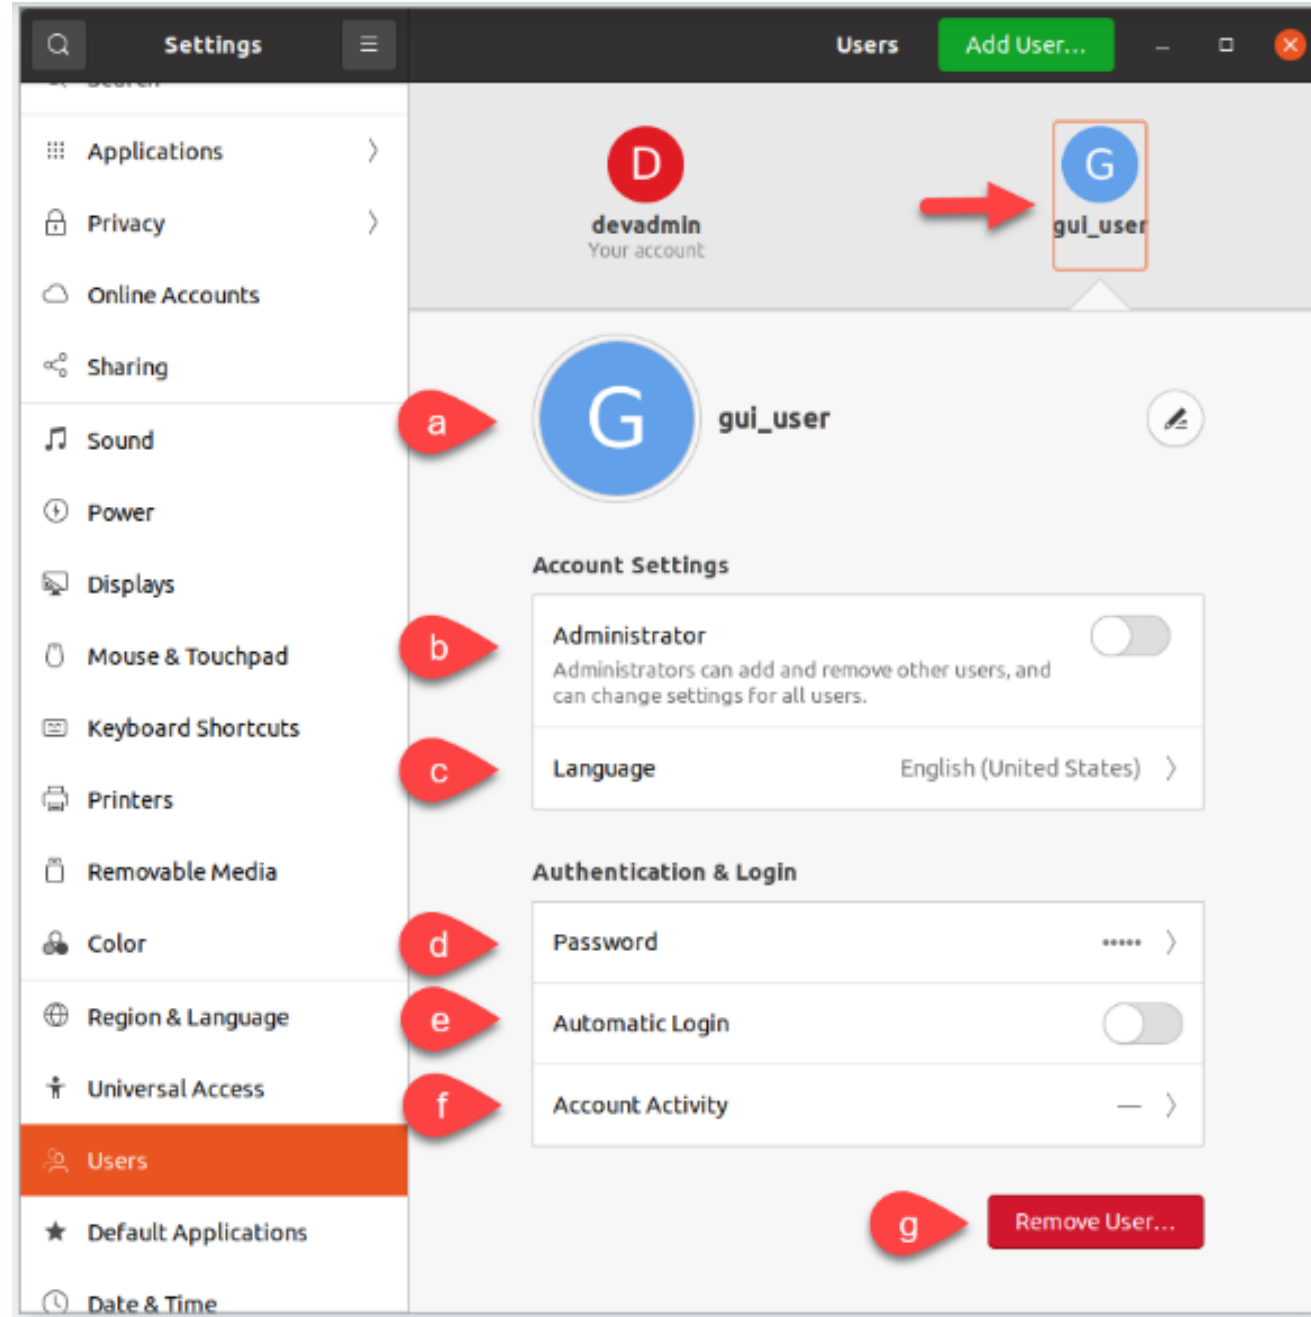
Settings

Users

Add User...

Applications

Privacy

Online Accounts

Sharing

Sound

Power

Displays

Mouse & Touchpad

Keyboard Shortcuts

Printers

Removable Media

Color

Region & Language

Universal Access

Users

Default Applications

Date & Time

D
devadmin
Your account

G
gui_user

a

G
gui_user

Account Settings

b

Administrator
Administrators can add and remove other users, and can change settings for all users.

c

Language English (United States)

Authentication & Login

d

Password •••••

e

Automatic Login

f

Account Activity —

g

Remove User...